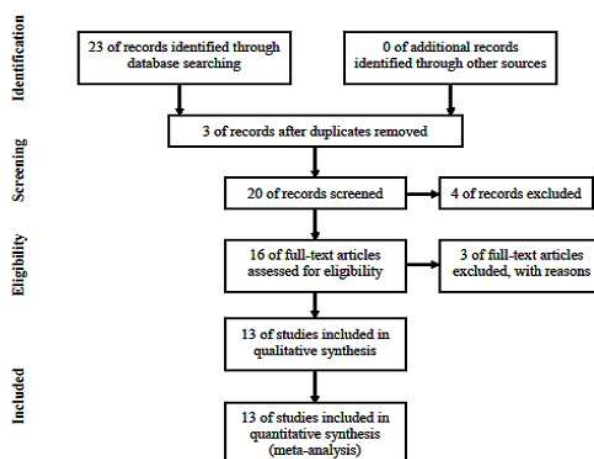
Identification

23 of records identified through database searching

0 of additional records identified through other sources

3 of records after duplicates removed

Screening

20 of records screened

4 of records excluded

Eligibility

16 of full-text articles assessed for eligibility

3 of full-text articles excluded, with reasons

13 of studies included in qualitative synthesis

Included

13 of studies included in quantitative synthesis (meta-analysis)